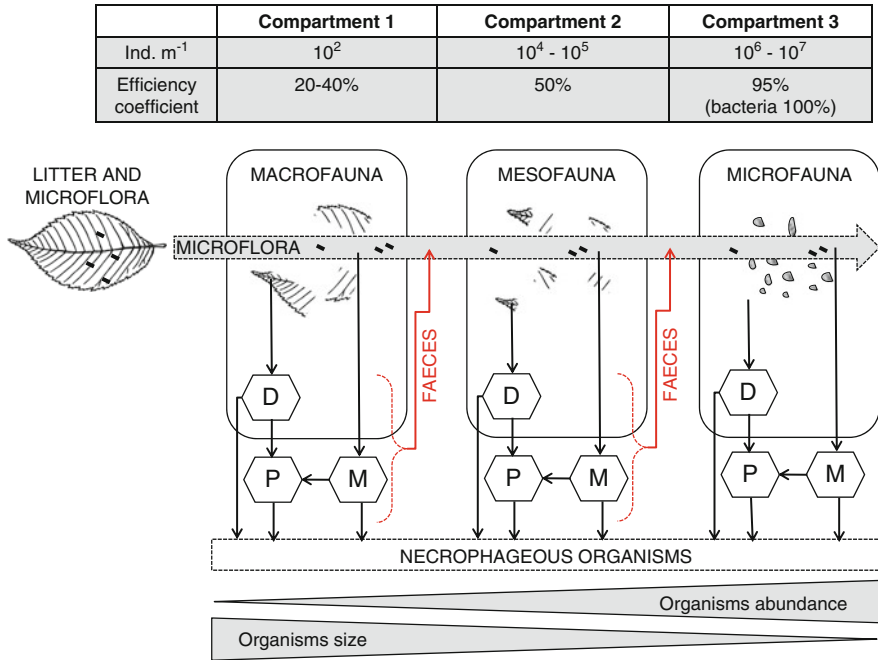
| | Compartment 1 | Compartment 2 | Compartment 3 |
|---|---|---|---|
| Ind. m$^{-1}$ | $10^2$ | $10^4$ - $10^5$ | $10^6$ - $10^7$ |
| Efficiency coefficient | 20-40% | 50% | 95% (bacteria 100%) |

LITTER AND MICROFLORA

MACROFAUNA

MESOFAUNA

MICROFAUNA

MICROFLORA

FAECES

FAECES

D

P

M

D

P

M

D

P

M

NECROPHAGEOUS ORGANISMS

Organisms abundance

Organisms size